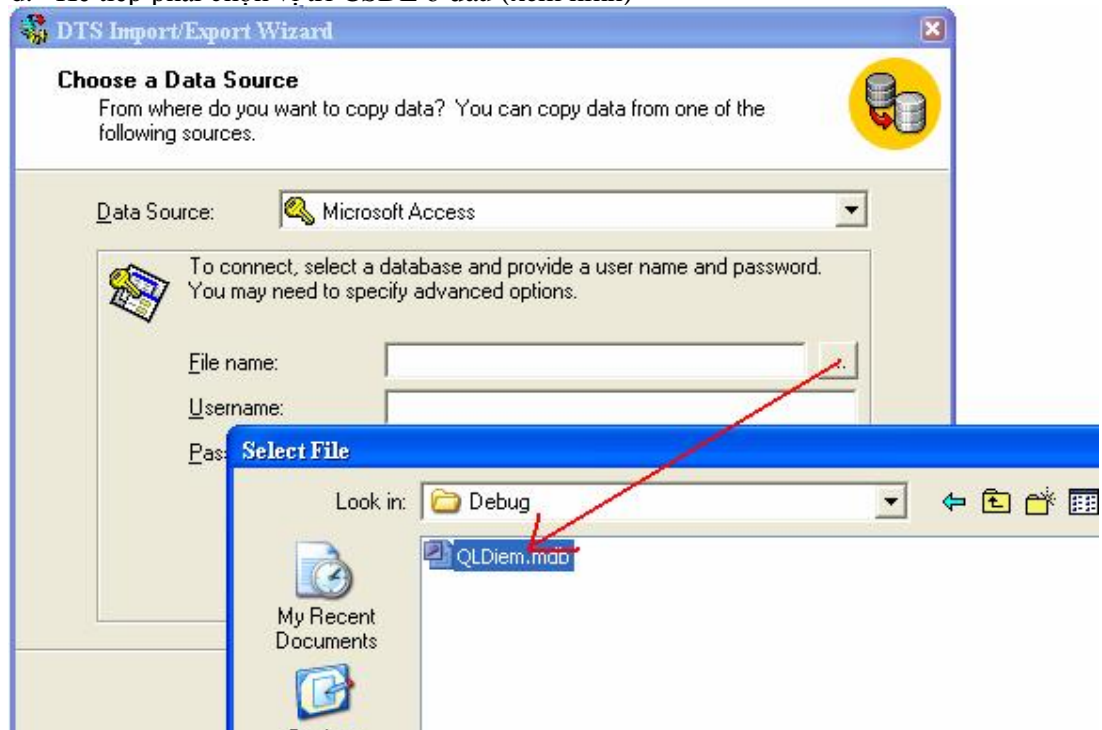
DTS Import/Export Wizard

Choose a Data Source
From where do you want to copy data? You can copy data from one of the following sources.

Data Source: Microsoft Access

To connect, select a database and provide a user name and password. You may need to specify advanced options.

File name:
Username:
Pas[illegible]

Select File

Look in: Debug

QLDiem.mdb

My Recent Documents